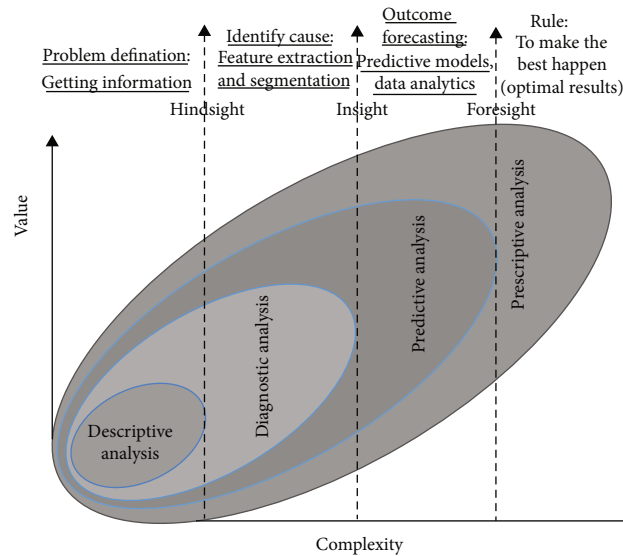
Problem defination:
Getting information

Identify cause:
Feature extraction
and segmentation

Outcome
forecasting:
Predictive models,
data analytics

Rule:
To make the
best happen
(optimal results)

Hindsight

Insight

Foresight

Value

Descriptive
analysis

Diagnostic analysis

Predictive analysis

Prescriptive analysis

Complexity